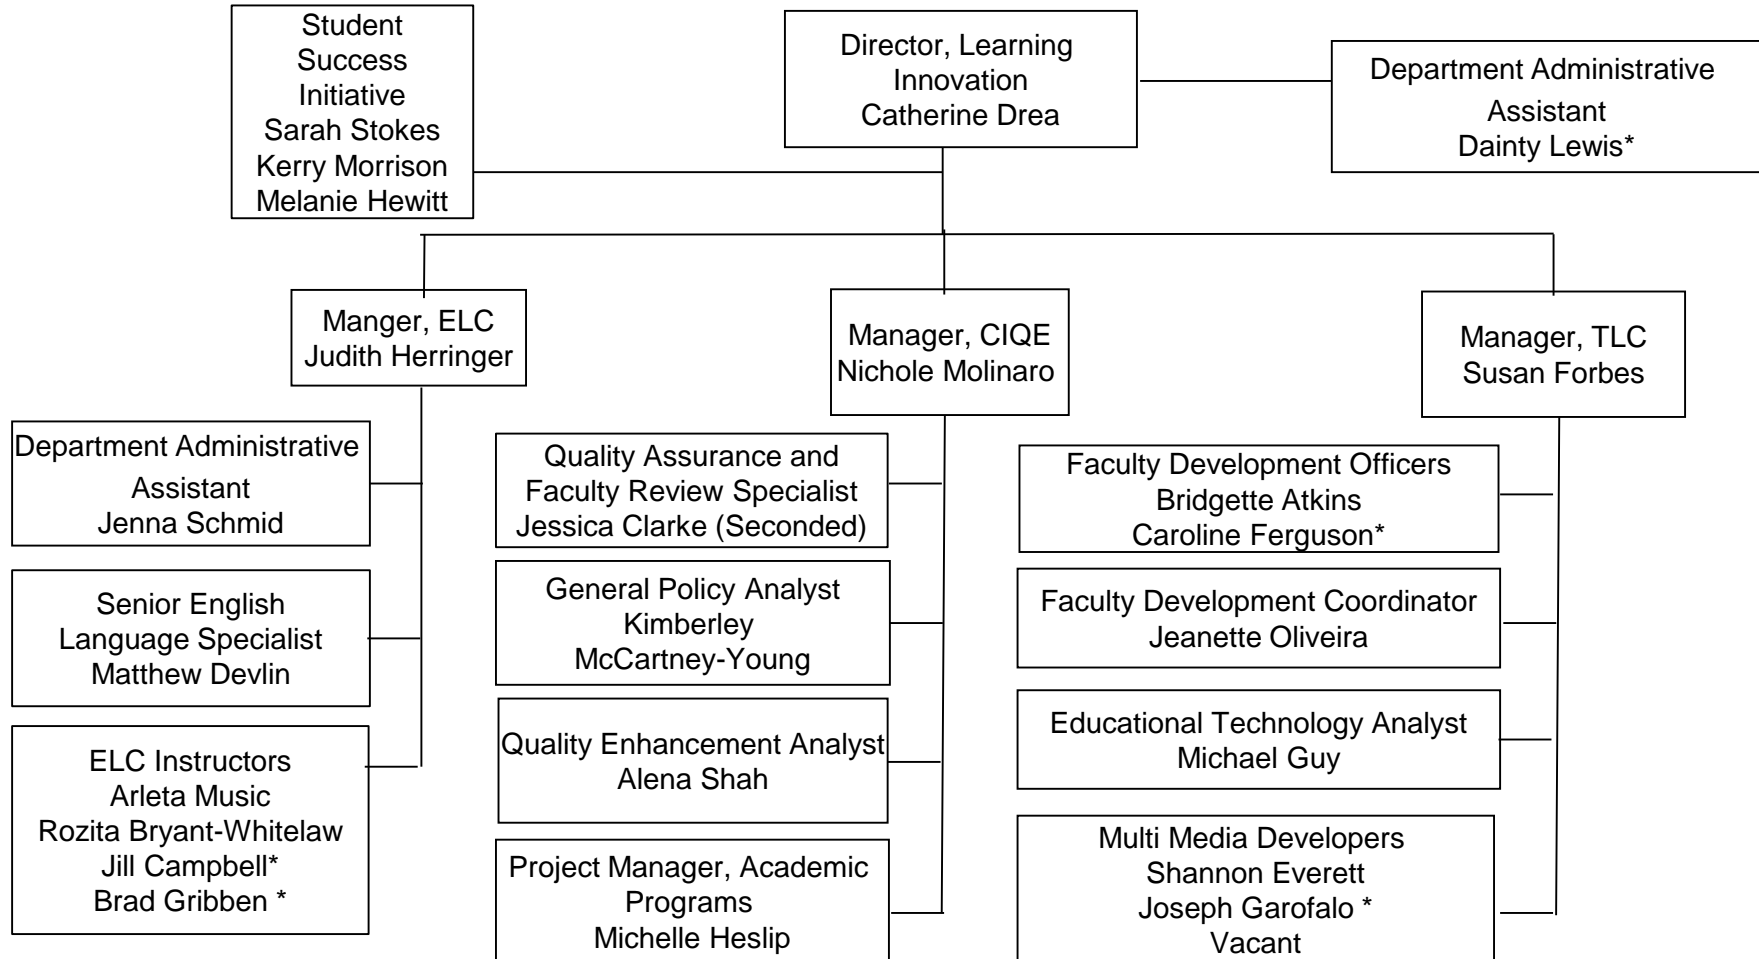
Student Success Initiative
Sarah Stokes
Kerry Morrison
Melanie Hewitt

Director, Learning Innovation
Catherine Drea

Department Administrative Assistant
Dainty Lewis*

Manger, ELC
Judith Herringer

Manager, CIQE
Nichole Molinaro

Manager, TLC
Susan Forbes

Department Administrative Assistant
Jenna Schmid

Senior English Language Specialist
Matthew Devlin

ELC Instructors
Arleta Music
Rozita Bryant-Whitelaw
Jill Campbell*
Brad Gribben *

Quality Assurance and Faculty Review Specialist
Jessica Clarke (Seconded)

General Policy Analyst
Kimberley McCartney-Young

Quality Enhancement Analyst
Alena Shah

Project Manager, Academic Programs
Michelle Heslip

Faculty Development Officers
Bridgette Atkins
Caroline Ferguson*

Faculty Development Coordinator
Jeanette Oliveira

Educational Technology Analyst
Michael Guy

Multi Media Developers
Shannon Everett
Joseph Garofalo *
Vacant